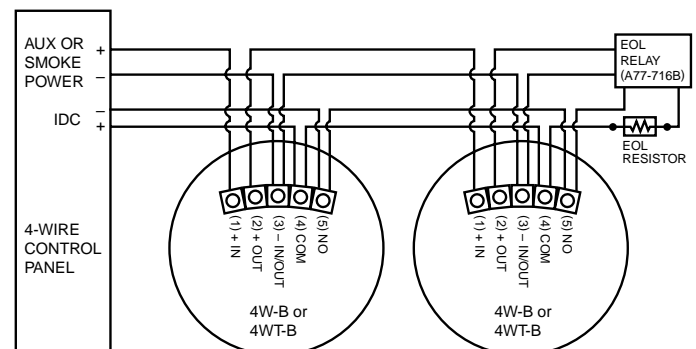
AUX OR SMOKE POWER
+
–
IDC
–
+
4-WIRE CONTROL PANEL

(1) + IN
(2) + OUT
(3) – IN/OUT
(4) COM
(5) NO

4W-B or 4WT-B

(1) + IN
(2) + OUT
(3) – IN/OUT
(4) COM
(5) NO

4W-B or 4WT-B

EOL RELAY (A77-716B)

EOL RESISTOR